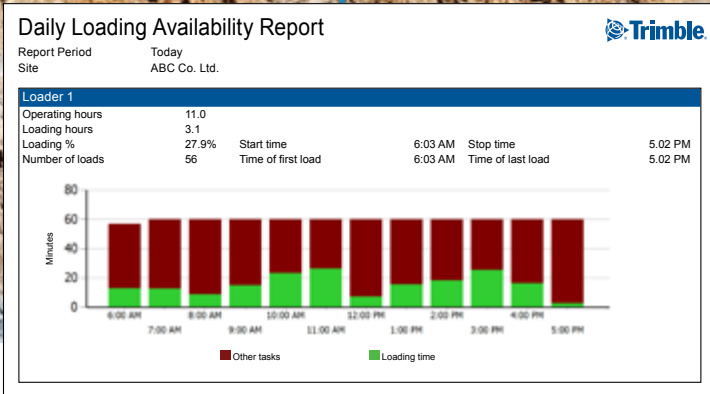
Daily Loading Availability Report

Trimble.

Report Period Today
Site ABC Co. Ltd.

Loader 1

| Operating hours | 11.0 | | | | |
|---|---|---|---|---|---|
| Loading hours | 3.1 | | | | |
| Loading % | 27.9% | Start time | 6:03 AM | Stop time | 5.02 PM |
| Number of loads | 56 | Time of first load | 6:03 AM | Time of last load | 5.02 PM |

80
60
40
20
0
Minutes

6:00 AM
7:00 AM
8:00 AM
9:00 AM
10:00 AM
11:00 AM
12:00 PM
1:00 PM
2:00 PM
3:00 PM
4:00 PM
5:00 PM

Other tasks
Loading time